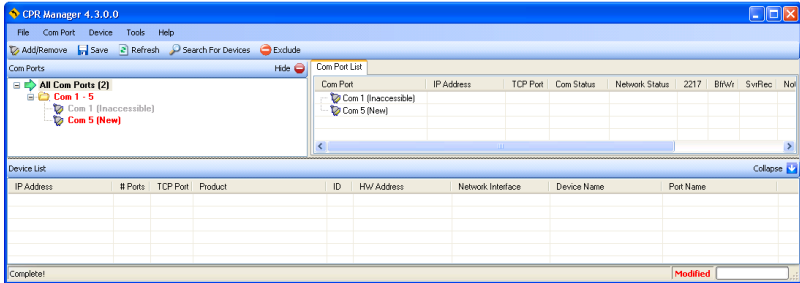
CPR Manager 4.3.0.0

File Com Port Device Tools Help

Add/Remove Save Refresh Search For Devices Exclude

Com Ports Hide

All Com Ports (2)
Com 1 - 5
Com 1 (Inaccessible)
Com 5 (New)

Com Port List

| Com Port | IP Address | TCP Port | Com Status | Network Status | 2217 | BfrWr | SvrRec | No |
|---|---|---|---|---|---|---|---|---|
| Com 1 (Inaccessible) | | | | | | | | |
| Com 5 (New) | | | | | | | | |

Device List Collapse

| IP Address | # Ports | TCP Port | Product | ID | HW Address | Network Interface | Device Name | Port Name |
|---|---|---|---|---|---|---|---|---|

Complete! Modified